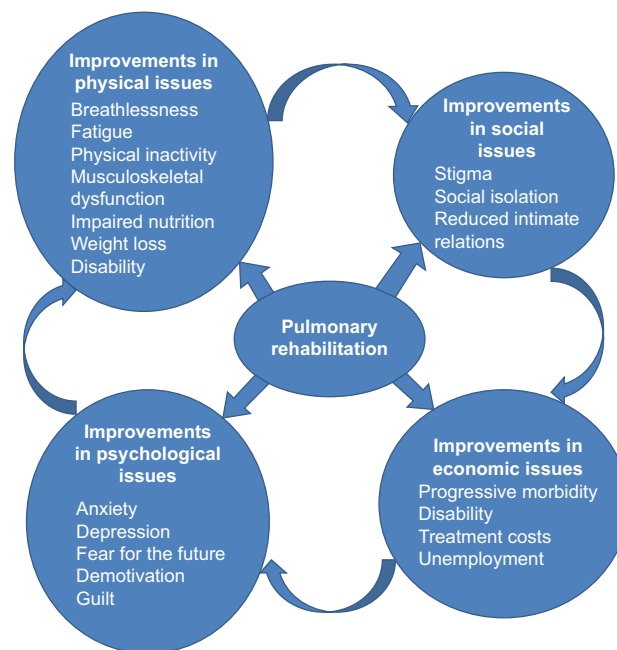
Improvements in physical issues
Breathlessness
Fatigue
Physical inactivity
Musculoskeletal dysfunction
Impaired nutrition
Weight loss
Disability

Improvements in social issues
Stigma
Social isolation
Reduced intimate relations

Pulmonary rehabilitation

Improvements in psychological issues
Anxiety
Depression
Fear for the future
Demotivation
Guilt

Improvements in economic issues
Progressive morbidity
Disability
Treatment costs
Unemployment